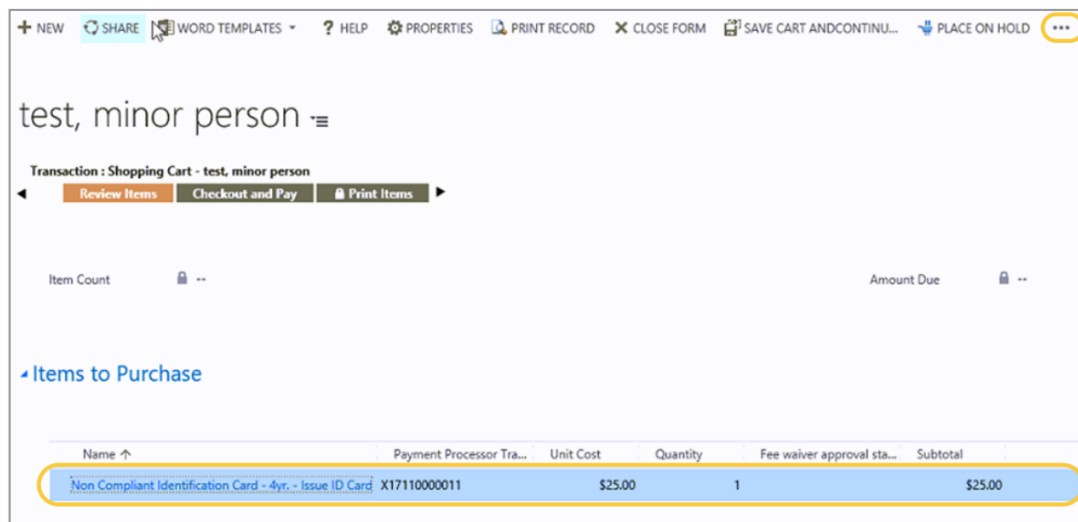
+ NEW SHARE WORD TEMPLATES ▾ ? HELP PROPERTIES PRINT RECORD ✕ CLOSE FORM SAVE CART ANDCONTINU... PLACE ON HOLD ...

test, minor person

Transaction : Shopping Cart - test, minor person

Review Items Checkout and Pay Print Items

Item Count --

Amount Due --

Items to Purchase

| Name ↑ | Payment Processor Tra... | Unit Cost | Quantity | Fee waiver approval sta... | Subtotal |
|---|---|---|---|---|---|
| Non Compliant Identification Card - 4yr. - Issue ID Card | X17110000011 | $25.00 | 1 | | $25.00 |